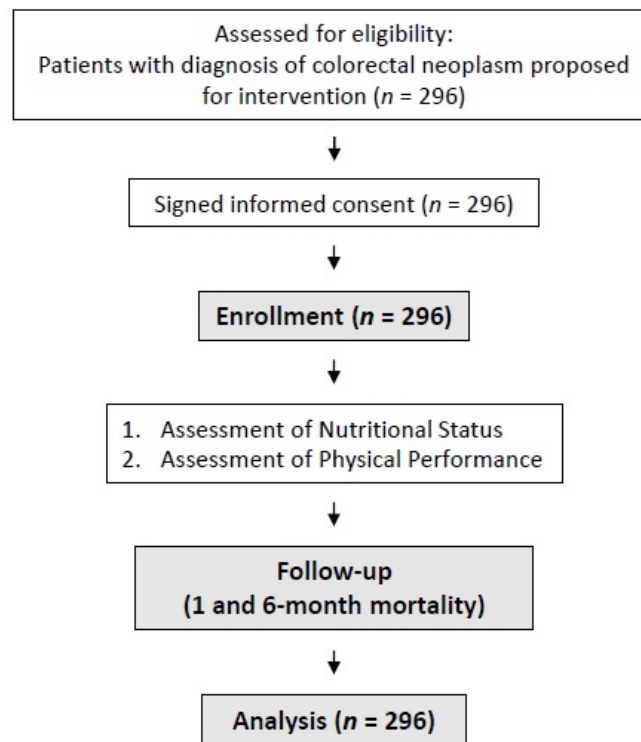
Assessed for eligibility:
Patients with diagnosis of colorectal neoplasm proposed for intervention ($n$ = 296)

Signed informed consent ($n$ = 296)

Enrollment ($n$ = 296)

1. Assessment of Nutritional Status
2. Assessment of Physical Performance

Follow-up
(1 and 6-month mortality)

Analysis ($n$ = 296)